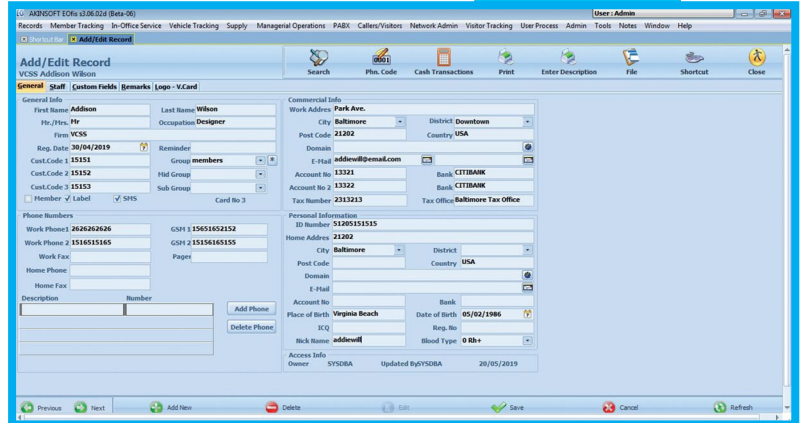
AKINSOFT EOfis s3.06.02d (Beta-06)
User : Admin
Records Member Tracking In-Office Service Vehicle Tracking Supply Managerial Operations PABX Callers/Visitors Network Admin Visitor Tracking User Process Admin Tools Notes Window Help
Shortcut Bar Add/Edit Record

Add/Edit Record
VCSS Addison Wilson

Search Phn. Code Cash Transactions Print Enter Description File Shortcut Close

General Staff Custom Fields Remarks Logo - V.Card

General Info
First Name Addison Last Name Wilson
Mr./Mrs. Mr Occupation Designer
Firm VCSS
Reg. Date 30/04/2019 Reminder
Cust.Code 1 15151 Group members
Cust.Code 2 15152 Mid Group
Cust.Code 3 15153 Sub Group
Member Label SMS Card No 3

Phone Numbers
Work Phone1 2626262626 GSM 1 15651652152
Work Phone 2 1516515165 GSM 2 15156165155
Work Fax Pager
Home Phone
Home Fax
Description Number
Add Phone
Delete Phone

Commercial Info
Work Addres Park Ave.
City Baltimore District Downtown
Post Code 21202 Country USA
Domain
E-Mail addiewill@email.com
Account No 13321 Bank CITIBANK
Account No 2 13322 Bank CITIBANK
Tax Number 2313213 Tax Office Baltimore Tax Office

Personal Information
ID Number 51205151515
Home Addres 21202
City Baltimore District
Post Code Country USA
Domain
E-Mail
Account No Bank
Place of Birth Virginia Beach Date of Birth 05/02/1986
ICQ Reg. No
Nick Name addiewill Blood Type 0 Rh+

Access Info
Owner SYSDBA Updated BySYSDBA 20/05/2019

Previous Next Add New Delete Edit Save Cancel Refresh